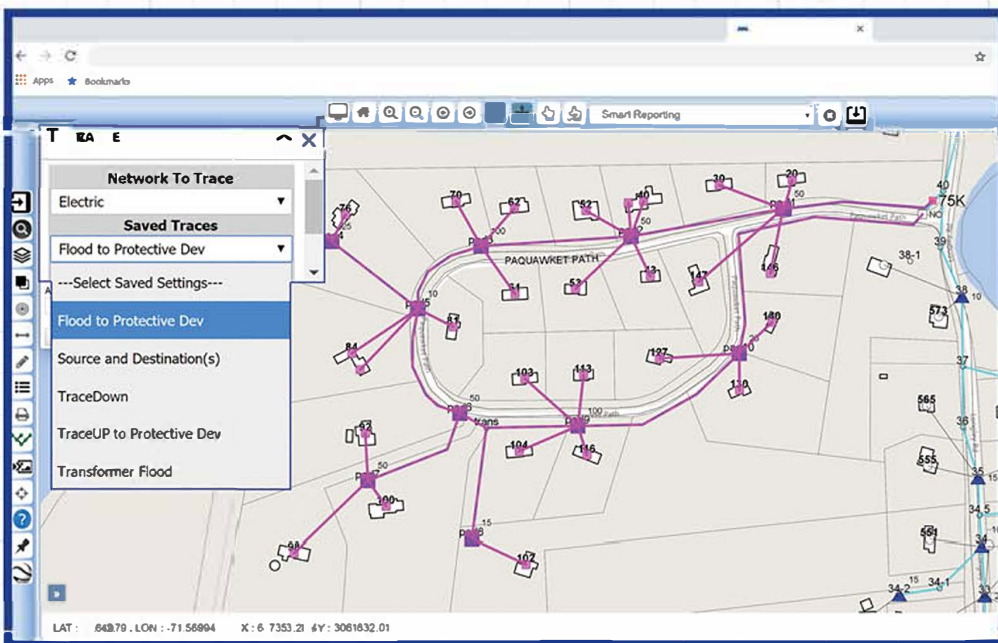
Apps Bookmarks

Smart Reporting

T RA E

Network To Trace

Electric

Saved Traces

Flood to Protective Dev

---Select Saved Settings---

Flood to Protective Dev

Source and Destination(s)

TraceDown

TraceUP to Protective Dev

Transformer Flood

PAQUAWKET PATH

Paquawket Path

75K

NO

40

39

38-1

38

573

37

565

36

555

35

34.5

561

34-2

34-1

34

76

70

67

62

52

40

30

20

50

200

50

58

13

147

146

15

10

47

84

103

113

127

140

130

100

50

trans

104

116

52

50

100

90

15

107

10

50

LAT : 64279 , LON : -71.56994    X : 6 7353.21 , Y : 3061632.01